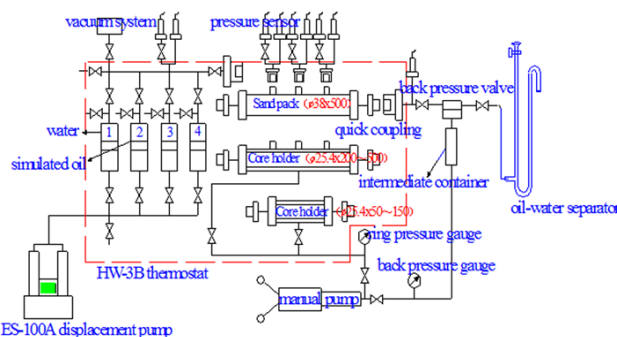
vacuum system

pressure sensor

back pressure valve

Sand pack（⌀38x500）

quick coupling

water

1 2 3 4

simulated oil

Core holder（⌀25.4x200~500）

intermediate container

oil-water separator

Core holder（⌀25.4x50~150）

ring pressure gauge

back pressure gauge

HW-3B thermostat

manual pump

ES-100A displacement pump